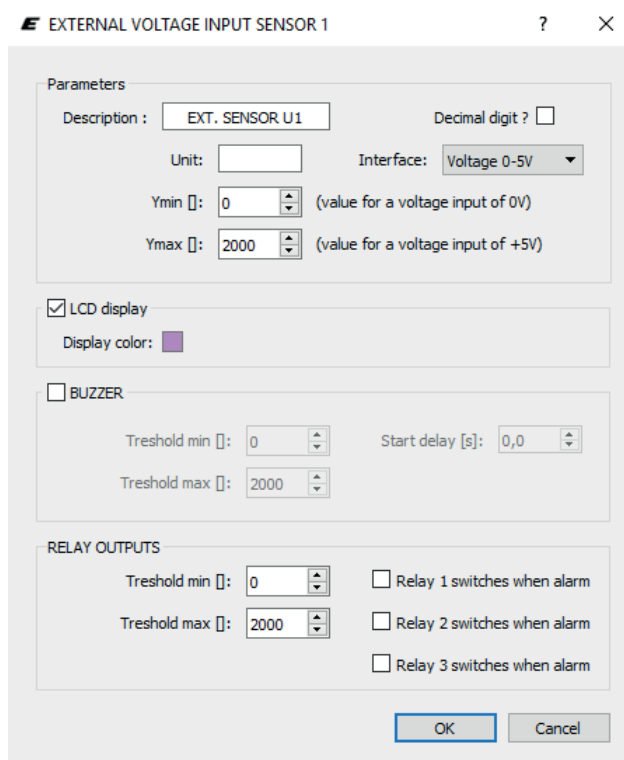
EXTERNAL VOLTAGE INPUT SENSOR 1 ? ×

Parameters

Description : EXT. SENSOR U1

Decimal digit ?

Unit:

Interface: Voltage 0-5V

Ymin []: 0 (value for a voltage input of 0V)

Ymax []: 2000 (value for a voltage input of +5V)

LCD display

Display color:

BUZZER

Treshold min []: 0

Start delay [s]: 0,0

Treshold max []: 2000

RELAY OUTPUTS

Treshold min []: 0

Relay 1 switches when alarm

Treshold max []: 2000

Relay 2 switches when alarm

Relay 3 switches when alarm

OK Cancel